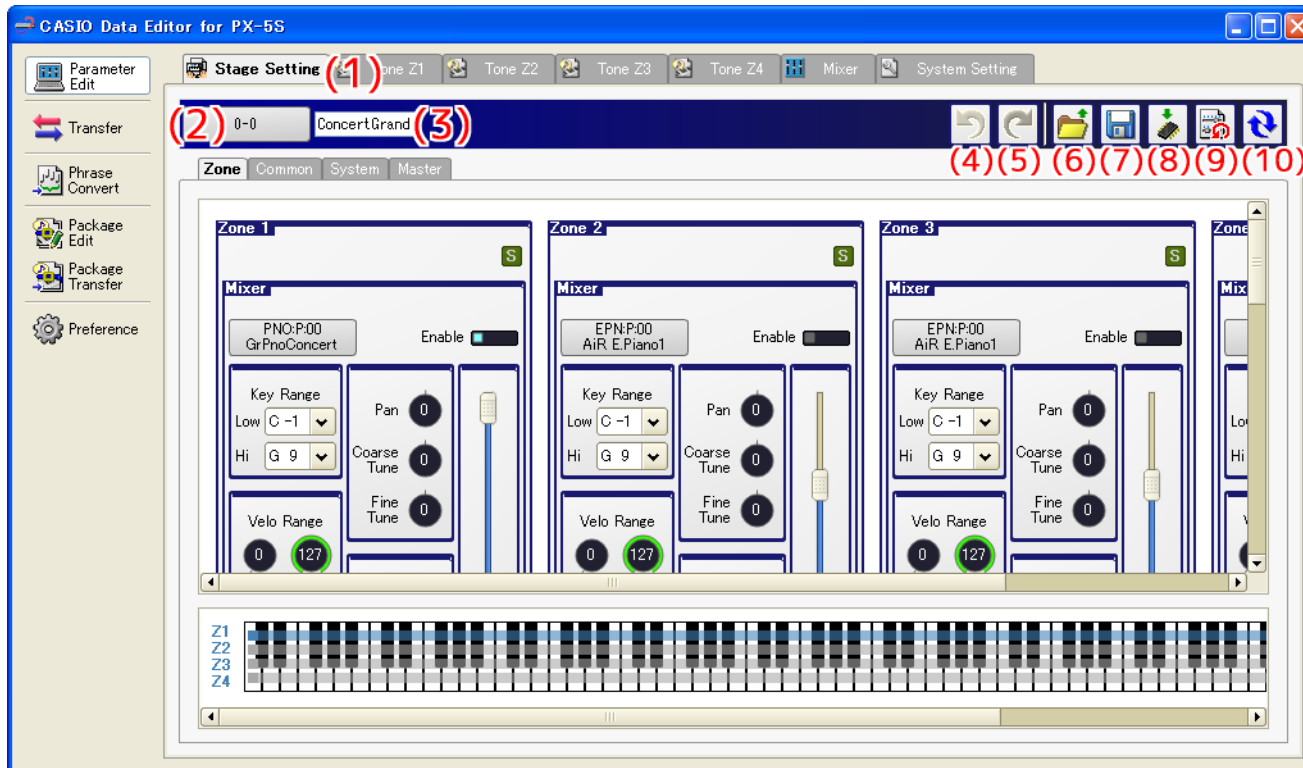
CASIO Data Editor for PX-5S

Parameter Edit
Transfer
Phrase Convert
Package Edit
Package Transfer
Preference

Stage Setting (1) one Z1 Tone Z2 Tone Z3 Tone Z4 Mixer System Setting

(2) 0-0 ConcertGrand (3)

(4)(5)(6)(7)(8)(9)(10)

Zone Common System Master

Zone 1
S
Mixer
PNO:P:00 GrPnoConcert
Enable
Key Range
Low C -1
Hi G 9
Pan 0
Coarse Tune 0
Fine Tune 0
Velo Range
0 127

Zone 2
S
Mixer
EPN:P:00 AiR E.Piano1
Enable
Key Range
Low C -1
Hi G 9
Pan 0
Coarse Tune 0
Fine Tune 0
Velo Range
0 127

Zone 3
S
Mixer
EPN:P:00 AiR E.Piano1
Enable
Key Range
Low C -1
Hi G 9
Pan 0
Coarse Tune 0
Fine Tune 0
Velo Range
0 127

Zone
Mix
Lo
Hi

Z1
Z2
Z3
Z4